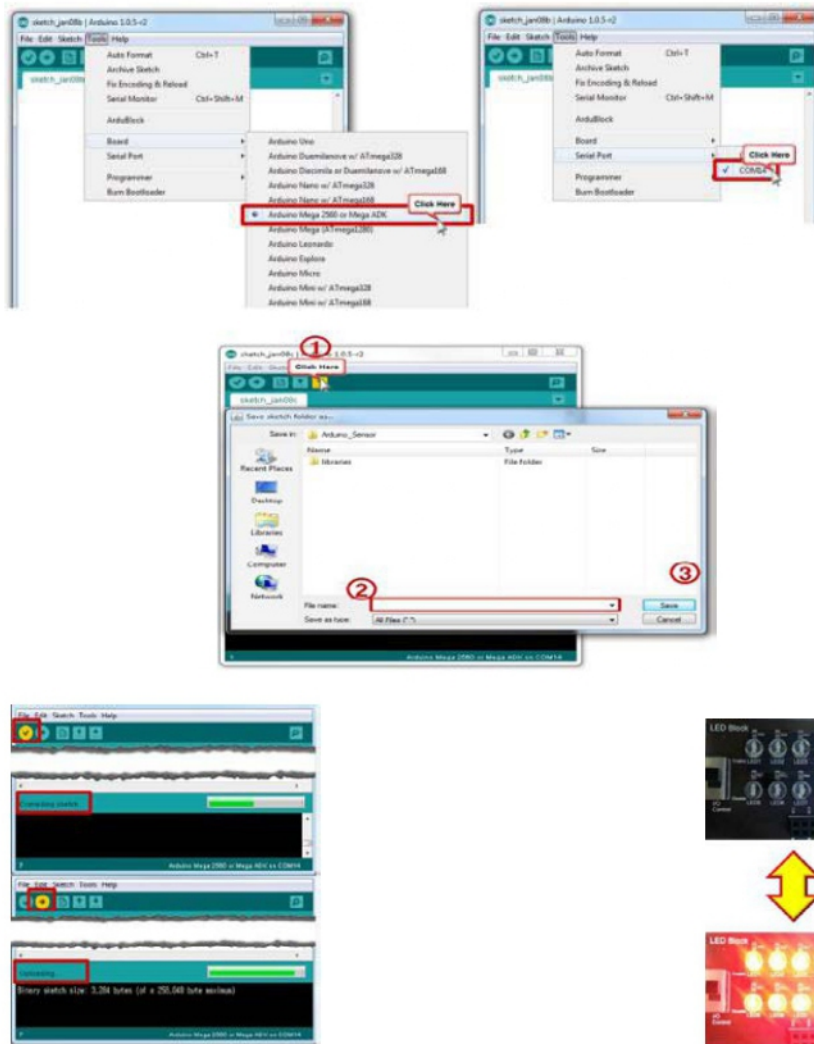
sketch_jan08b | Arduino 1.0.5-r2

File Edit Sketch Tools Help

sketch_jan08b

Auto Format Ctrl+T
Archive Sketch
Fix Encoding & Reload
Serial Monitor Ctrl+Shift+M
ArduBlock
Board
Serial Port
Programmer
Burn Bootloader

Arduino Uno
Arduino Duemilanove w/ ATmega328
Arduino Diecimila or Duemilanove w/ ATmega168
Arduino Nano w/ ATmega328
Arduino Nano w/ ATmega168
Arduino Mega 2560 or Mega ADK
Click Here
Arduino Mega (ATmega1280)
Arduino Leonardo
Arduino Esplora
Arduino Micro
Arduino Mini w/ ATmega328
Arduino Mini w/ ATmega168

sketch_jan08b | Arduino 1.0.5-r2

File Edit Sketch Tools Help

sketch_jan08b

Auto Format Ctrl+T
Archive Sketch
Fix Encoding & Reload
Serial Monitor Ctrl+Shift+M
ArduBlock
Board
Serial Port
Programmer
Burn Bootloader

Click Here
✓ COM84

sketch_jan08c | Arduino 1.0.5-r2
①
Click Here
File Edit Sketch Tools Help
sketch_jan08c
Save sketch folder as...
Save in: Arduino_Sensor
Name Type Size
libraries File folder
Recent Places
Desktop
Libraries
Computer
Network
②
File name:
Save as type: All Files (*.*)
③
Save
Cancel
Arduino Mega 2560 or Mega ADK on COM14

File Edit Sketch Tools Help
Compiling sketch...
Arduino Mega 2560 or Mega ADK on COM14

File Edit Sketch Tools Help
Uploading...
Binary sketch size: 3,284 bytes (of a 258,048 byte maximum)
Arduino Mega 2560 or Mega ADK on COM14

LED Block
LED1 LED2 LED3
LED4 LED5 LED6
I/O Control

LED Block
I/O Control